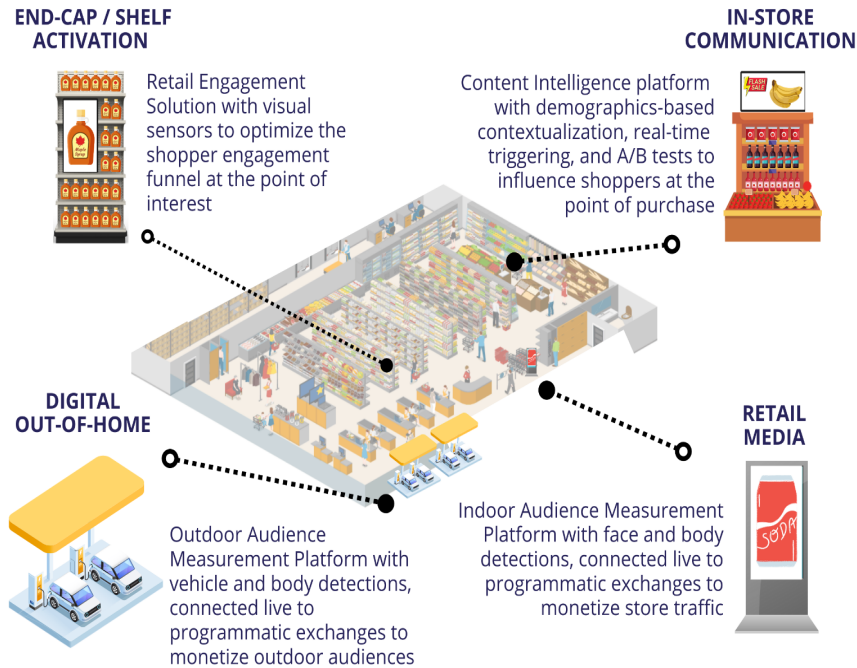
END-CAP / SHELF ACTIVATION

Retail Engagement Solution with visual sensors to optimize the shopper engagement funnel at the point of interest

IN-STORE COMMUNICATION

FLASH SALE

Content Intelligence platform with demographics-based contextualization, real-time triggering, and A/B tests to influence shoppers at the point of purchase

DIGITAL OUT-OF-HOME

Outdoor Audience Measurement Platform with vehicle and body detections, connected live to programmatic exchanges to monetize outdoor audiences

RETAIL MEDIA

SODA

Indoor Audience Measurement Platform with face and body detections, connected live to programmatic exchanges to monetize store traffic